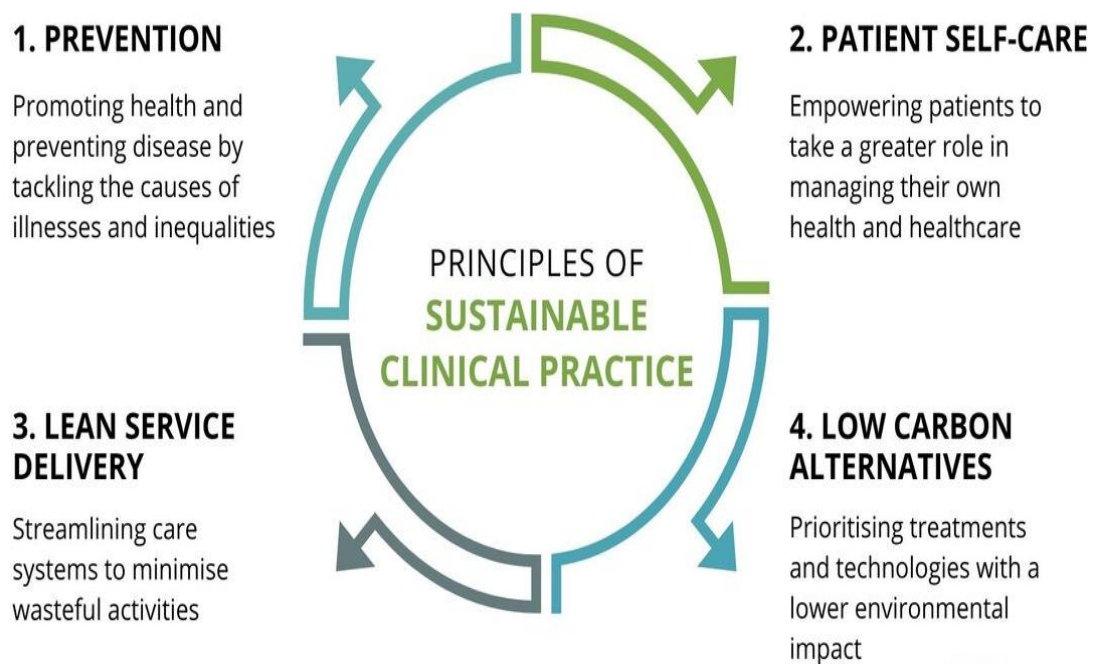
1. PREVENTION

Promoting health and preventing disease by tackling the causes of illnesses and inequalities

2. PATIENT SELF-CARE

Empowering patients to take a greater role in managing their own health and healthcare

PRINCIPLES OF SUSTAINABLE CLINICAL PRACTICE

3. LEAN SERVICE DELIVERY

Streamlining care systems to minimise wasteful activities

4. LOW CARBON ALTERNATIVES

Prioritising treatments and technologies with a lower environmental impact